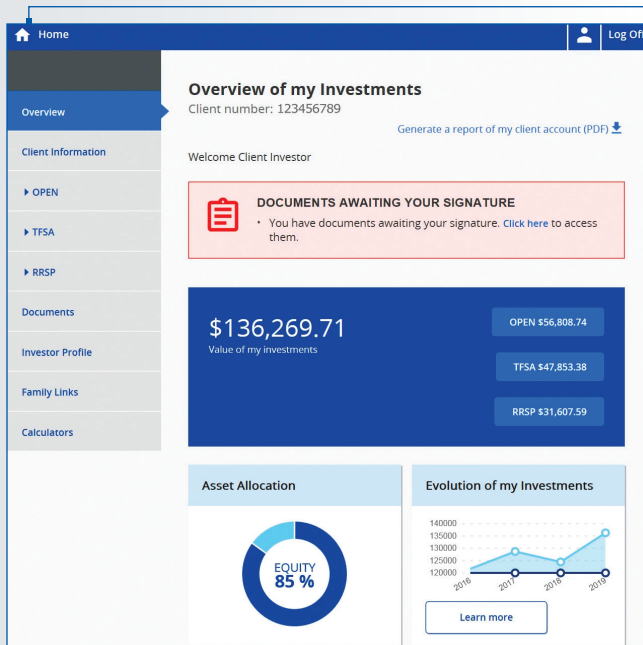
Home

Log Off

Overview

Client Information

OPEN

TFSA

RRSP

Documents

Investor Profile

Family Links

Calculators

Overview of my Investments

Client number: 123456789

Generate a report of my client account (PDF)

Welcome Client Investor

DOCUMENTS AWAITING YOUR SIGNATURE

• You have documents awaiting your signature. Click here to access them.

$136,269.71

Value of my investments

OPEN $56,808.74

TFSA $47,853.38

RRSP $31,607.59

Asset Allocation

EQUITY 85 %

Evolution of my Investments

140000
135000
130000
125000
120000

2016 2017 2018 2019

Learn more